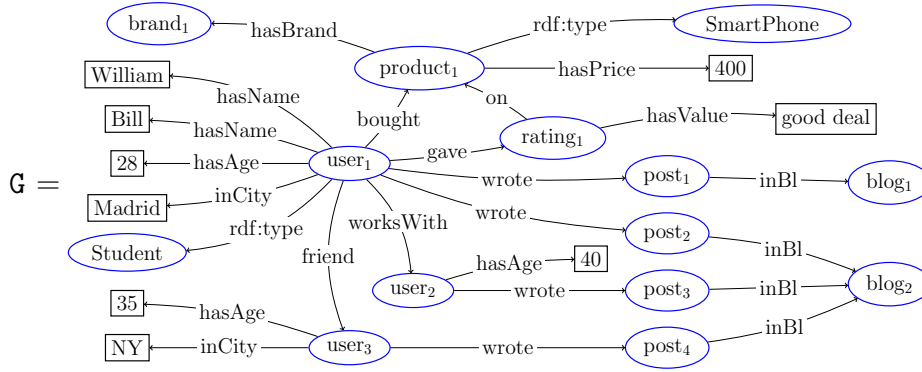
G =

brand$_1$
hasBrand
rdf:type
SmartPhone
product$_1$
hasPrice
400
William
hasName
on
bought
Bill
hasName
hasValue
good deal
rating$_1$
gave
28
hasAge
user$_1$
wrote
post$_1$
inBl
blog$_1$
Madrid
inCity
rdf:type
worksWith
wrote
post$_2$
Student
inBl
friend
hasAge
40
blog$_2$
user$_2$
wrote
post$_3$
inBl
35
hasAge
inBl
NY
inCity
user$_3$
wrote
post$_4$